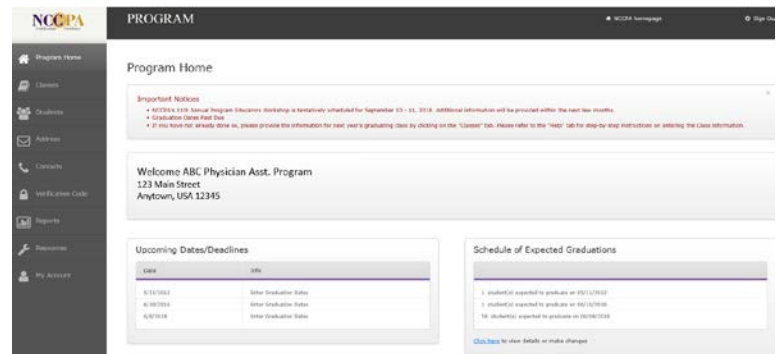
NCCPA

PROGRAM

NCCPA homepage

Sign Out

Program Home

Classes

Students

Address

Contacts

Verification Code

Reports

Resources

My Account

Program Home

Important Notices

• NCCPA's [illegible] Annual Program Educators workshop is tentatively scheduled for September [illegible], 2016. Additional information will be provided within the next few months.

• Graduation Dates Past Due

• If you have not already done so, please provide the information for next year's graduating class by clicking on the "Classes" tab. Please refer to the "Help" tab for step-by-step instructions on entering the Class information.

Welcome ABC Physician Asst. Program
123 Main Street
Anytown, USA 12345

Upcoming Dates/Deadlines

| Date | Info |
|---|---|
| 8/15/2012 | Enter Graduation Dates |
| 6/30/2016 | Enter Graduation Dates |
| 6/8/2018 | Enter Graduation Dates |

Schedule of Expected Graduations

1 student(s) expected to graduate on 05/11/2012
1 student(s) expected to graduate on 06/10/2016
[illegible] student(s) expected to graduate on 06/08/2018

Click here to view details or make changes